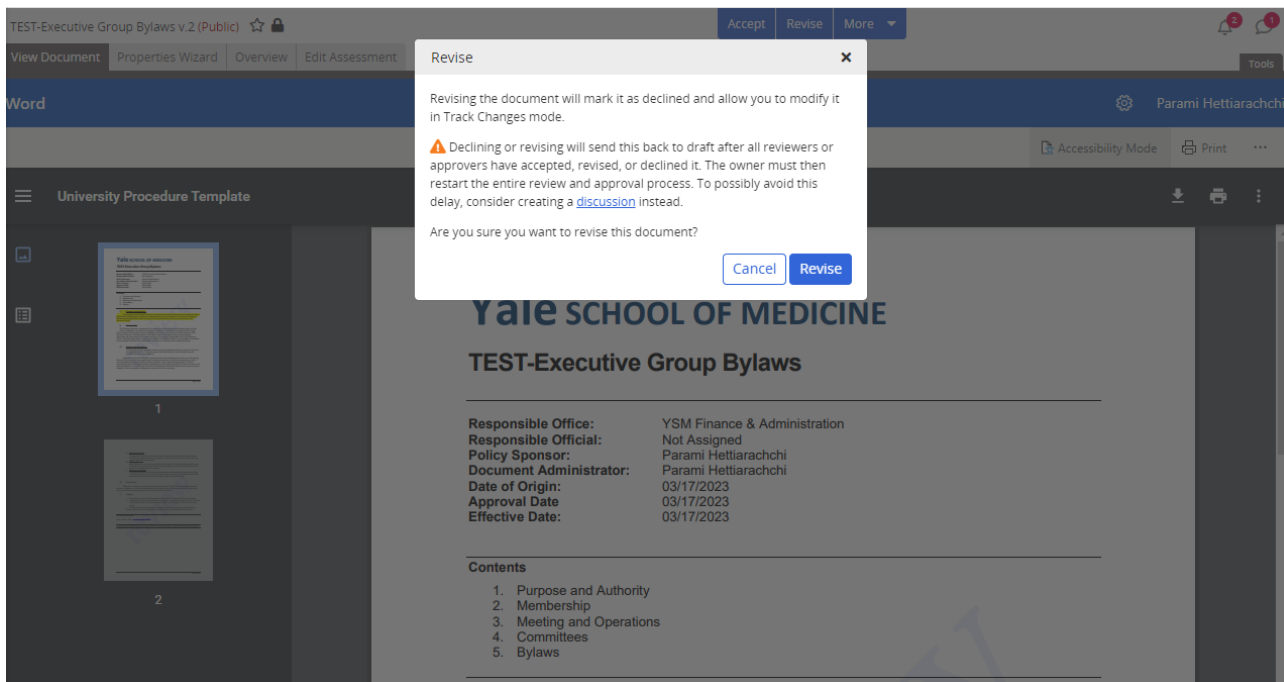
TEST-Executive Group Bylaws v.2 (Public)

Accept Revise More

2 1

View Document Properties Wizard Overview Edit Assessment

Tools

Word

Parami Hettiarachchi

Accessibility Mode Print ···

University Procedure Template

1

2

Revise

Revising the document will mark it as declined and allow you to modify it in Track Changes mode.

Declining or revising will send this back to draft after all reviewers or approvers have accepted, revised, or declined it. The owner must then restart the entire review and approval process. To possibly avoid this delay, consider creating a discussion instead.

Are you sure you want to revise this document?

Cancel Revise

Yale SCHOOL OF MEDICINE

TEST-Executive Group Bylaws

| | |
|---|---|
| Responsible Office: | YSM Finance & Administration |
| Responsible Official: | Not Assigned |
| Policy Sponsor: | Parami Hettiarachchi |
| Document Administrator: | Parami Hettiarachchi |
| Date of Origin: | 03/17/2023 |
| Approval Date | 03/17/2023 |
| Effective Date: | 03/17/2023 |

Contents

1. Purpose and Authority
2. Membership
3. Meeting and Operations
4. Committees
5. Bylaws